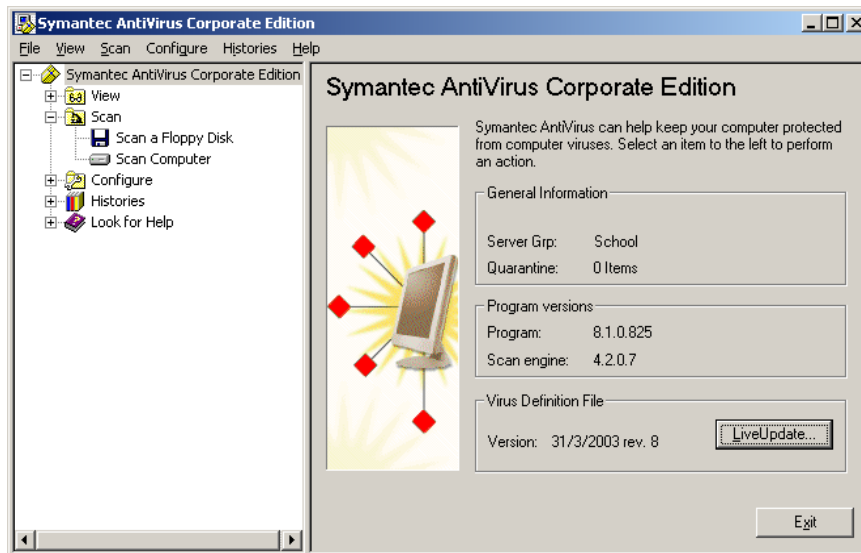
Symantec AntiVirus Corporate Edition

File View Scan Configure Histories Help

Symantec AntiVirus Corporate Edition
View
Scan
Scan a Floppy Disk
Scan Computer
Configure
Histories
Look for Help

Symantec AntiVirus Corporate Edition

Symantec AntiVirus can help keep your computer protected from computer viruses. Select an item to the left to perform an action.

General Information
Server Grp: School
Quarantine: 0 Items

Program versions
Program: 8.1.0.825
Scan engine: 4.2.0.7

Virus Definition File
Version: 31/3/2003 rev. 8
LiveUpdate...

Exit